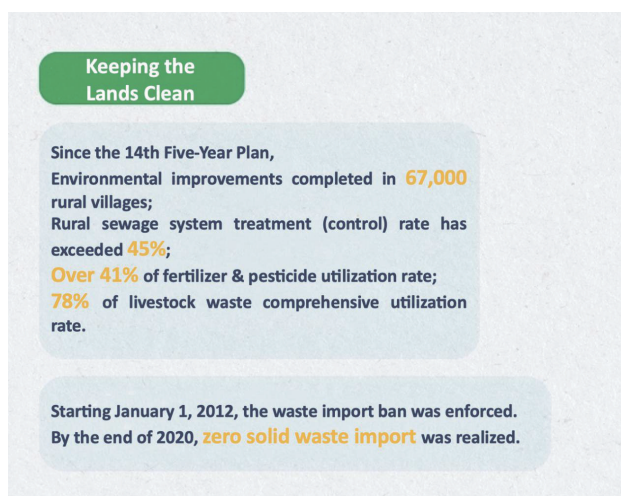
Keeping the Lands Clean

Since the 14th Five-Year Plan,
Environmental improvements completed in 67,000 rural villages;
Rural sewage system treatment (control) rate has exceeded 45%;
Over 41% of fertilizer & pesticide utilization rate;
78% of livestock waste comprehensive utilization rate.

Starting January 1, 2012, the waste import ban was enforced.
By the end of 2020, zero solid waste import was realized.